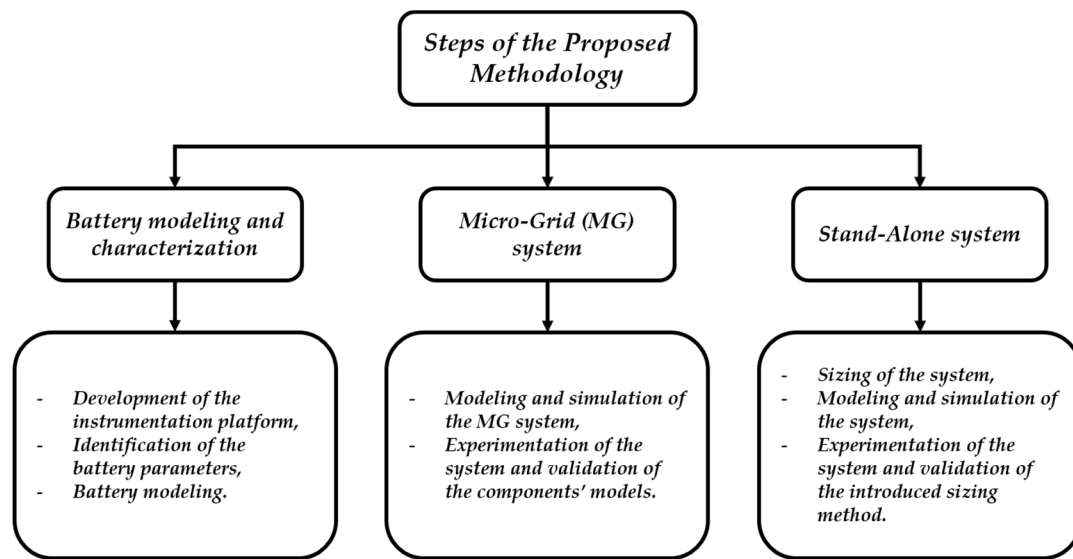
Steps of the Proposed Methodology

Battery modeling and characterization

Micro-Grid (MG) system

Stand-Alone system

- Development of the instrumentation platform,
- Identification of the battery parameters,
- Battery modeling.

- Modeling and simulation of the MG system,
- Experimentation of the system and validation of the components' models.

- Sizing of the system,
- Modeling and simulation of the system,
- Experimentation of the system and validation of the introduced sizing method.